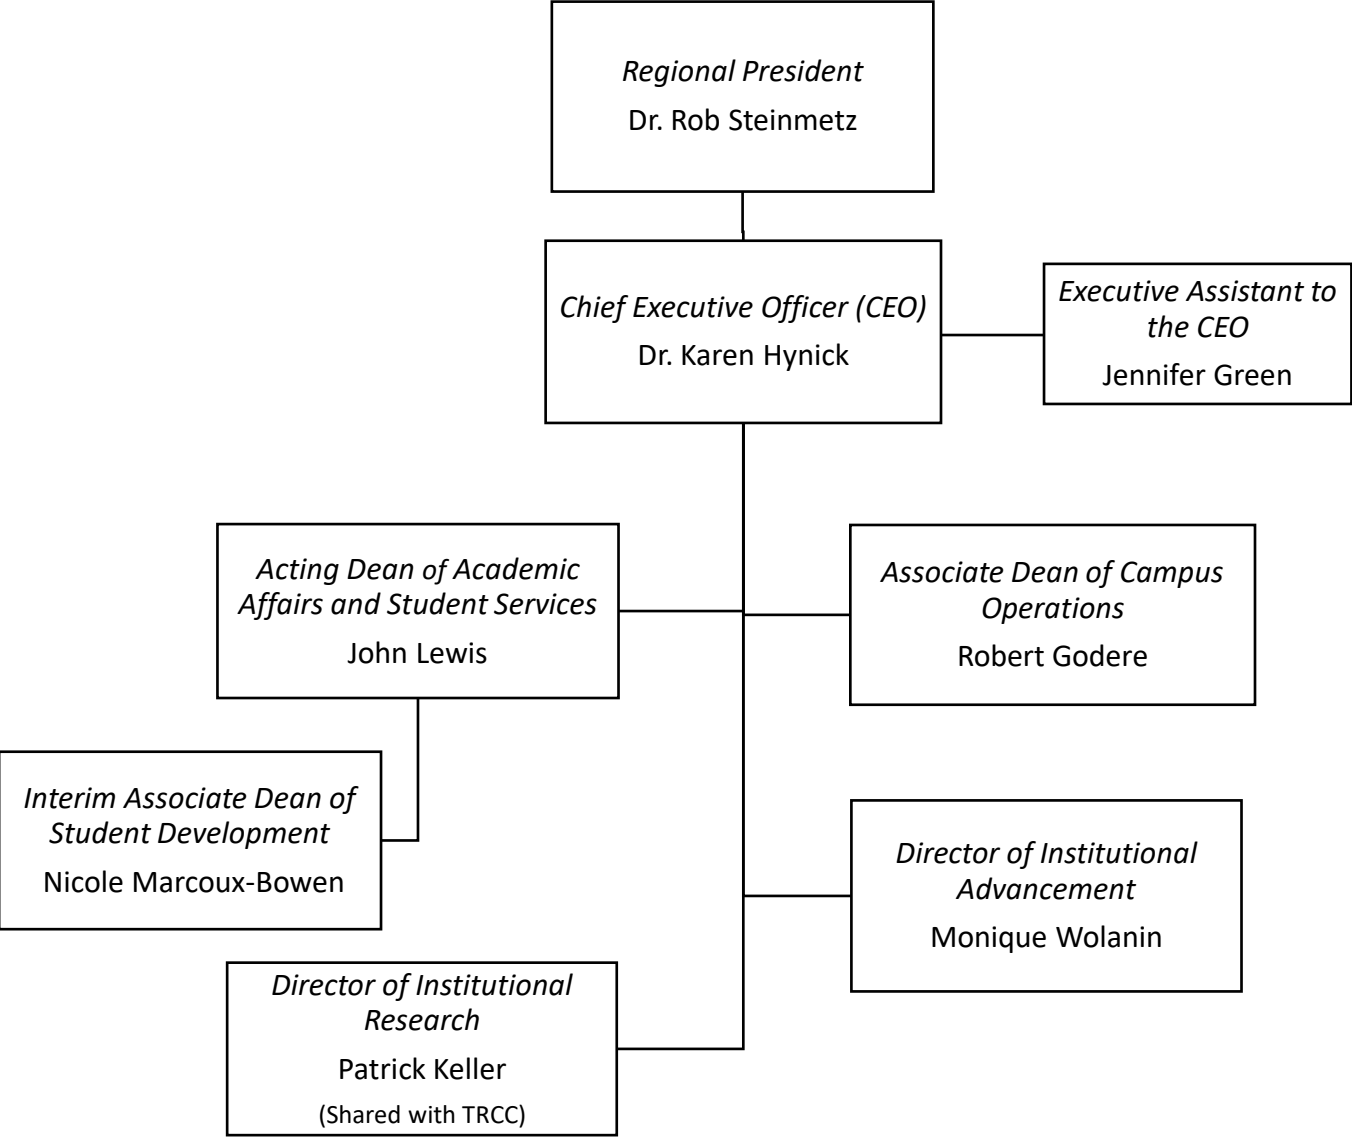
*Regional President*
Dr. Rob Steinmetz

*Chief Executive Officer (CEO)*
Dr. Karen Hynick

*Executive Assistant to the CEO*
Jennifer Green

*Acting Dean of Academic Affairs and Student Services*
John Lewis

*Associate Dean of Campus Operations*
Robert Godere

*Interim Associate Dean of Student Development*
Nicole Marcoux-Bowen

*Director of Institutional Advancement*
Monique Wolanin

*Director of Institutional Research*
Patrick Keller
(Shared with TRCC)